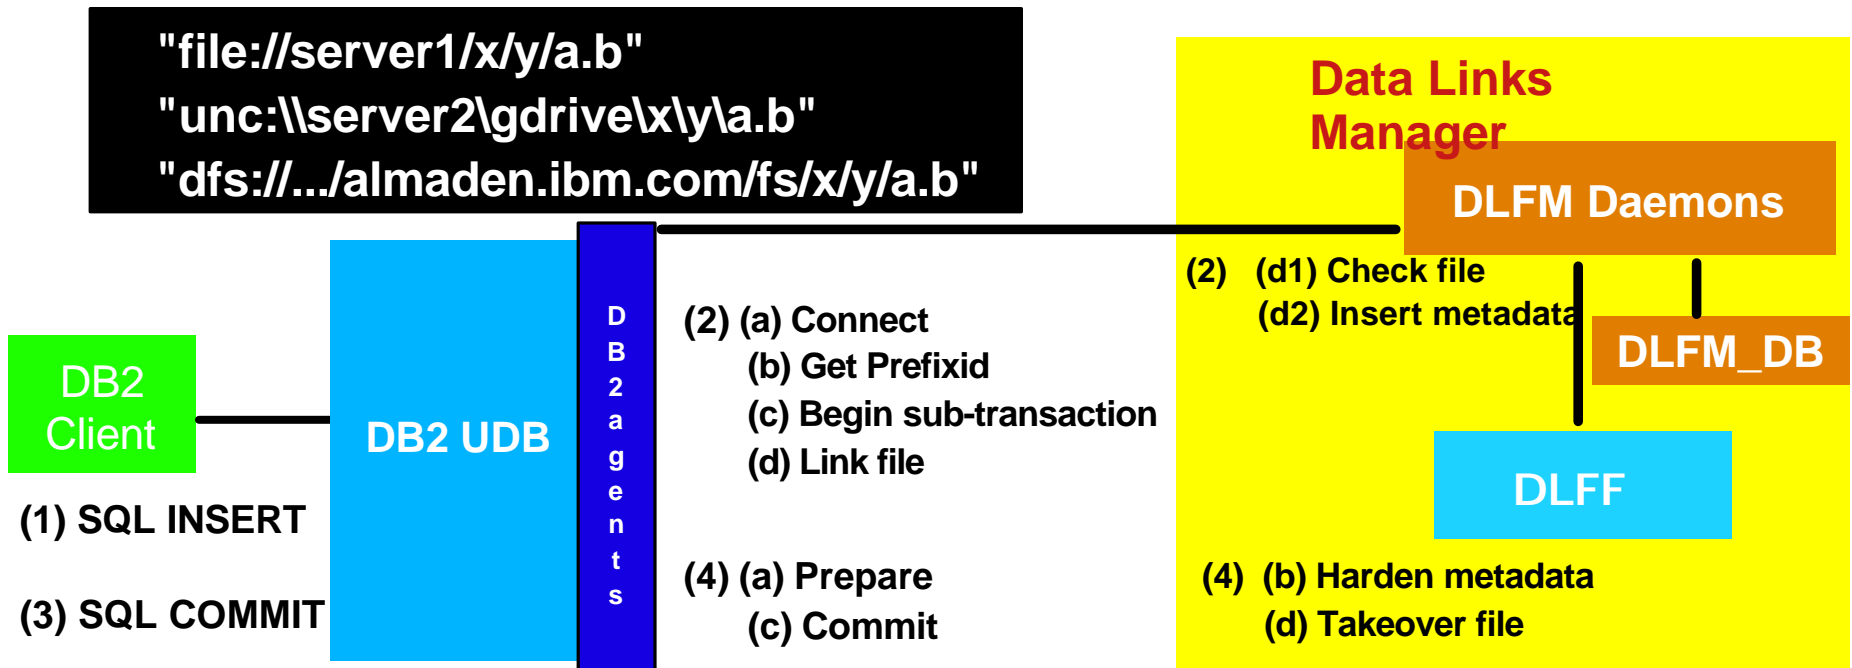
"file://server1/x/y/a.b"
"unc:\\server2\gdrive\x\y\a.b"
"dfs://.../almaden.ibm.com/fs/x/y/a.b"

Data Links Manager

DLFM Daemons

(2) (d1) Check file
(d2) Insert metadata

DLFM_DB

DLFF

DB2 Client

(1) SQL INSERT

(3) SQL COMMIT

DB2 UDB

DB2agents

(2) (a) Connect
(b) Get Prefixid
(c) Begin sub-transaction
(d) Link file

(4) (a) Prepare
(c) Commit

(4) (b) Harden metadata
(d) Takeover file